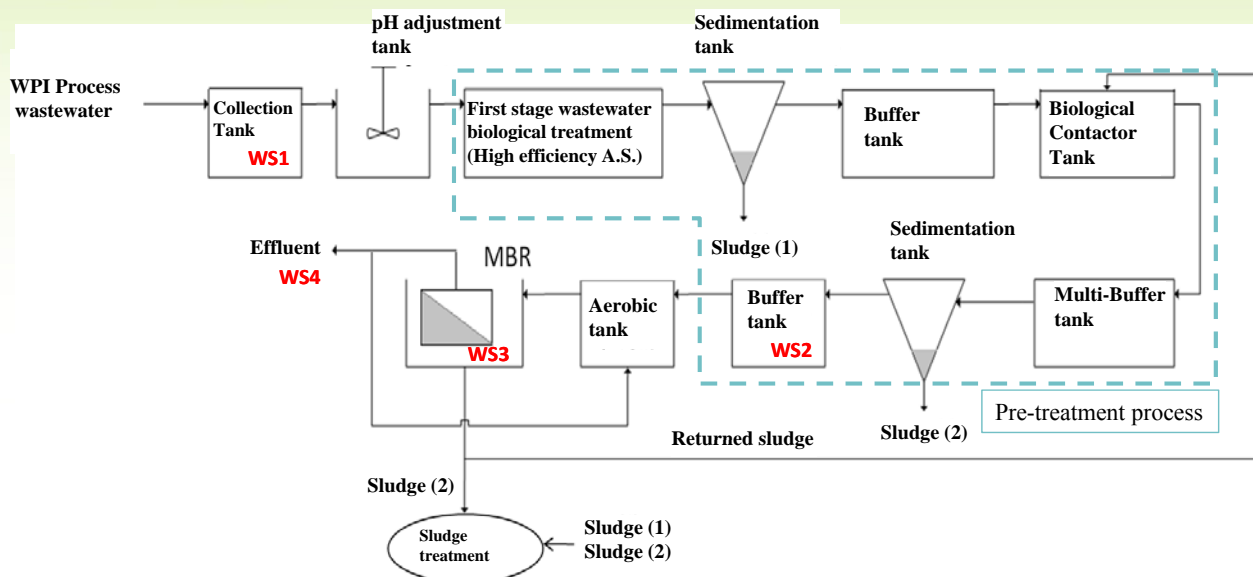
pH adjustment tank

Sedimentation tank

WPI Process wastewater

Collection Tank

WS1

First stage wastewater biological treatment (High efficiency A.S.)

Buffer tank

Biological Contactor Tank

Sludge (1)

Sedimentation tank

Effluent

WS4

MBR

Aerobic tank

Buffer tank

WS2

Multi-Buffer tank

WS3

Sludge (2)

Pre-treatment process

Returned sludge

Sludge (2)

Sludge treatment

Sludge (1)
Sludge (2)